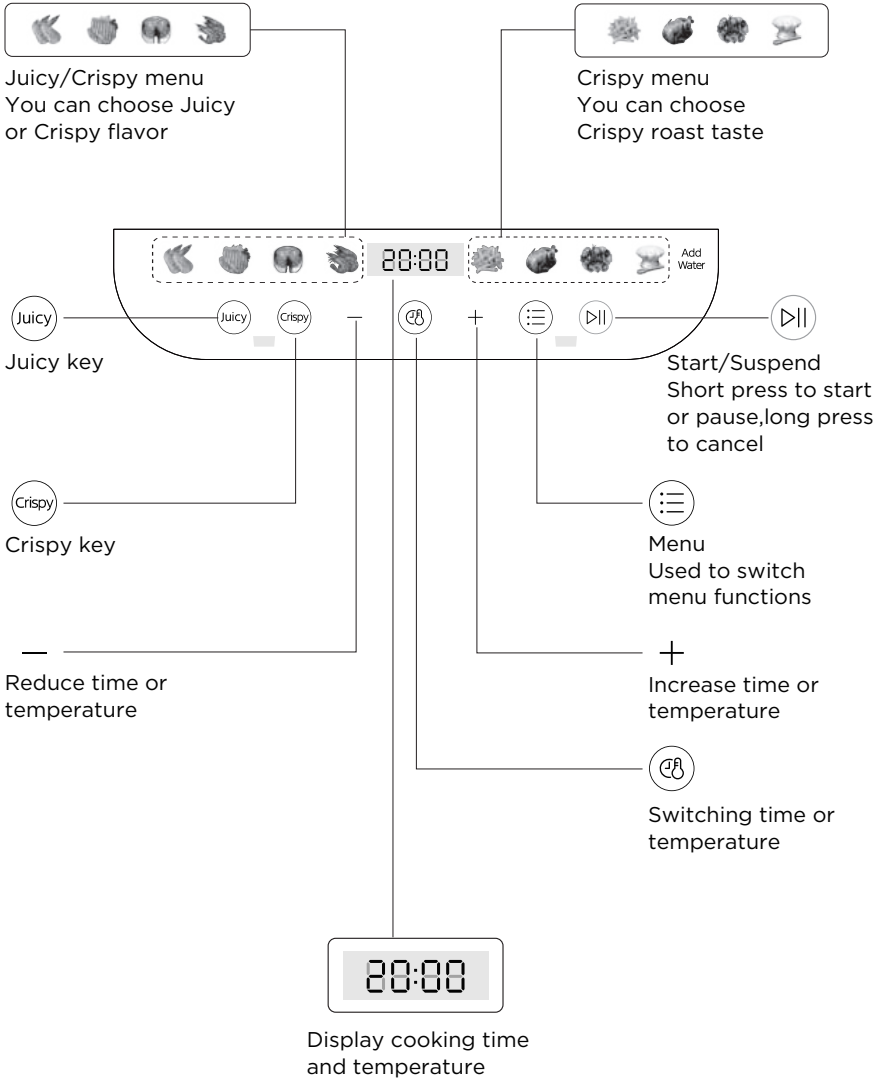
Juicy/Crispy menu
You can choose Juicy or Crispy flavor

Crispy menu
You can choose Crispy roast taste

20:00

Add Water

Juicy

Juicy

Crispy

—

+

Juicy key

Start/Suspend
Short press to start or pause,long press to cancel

Crispy

Crispy key

Menu
Used to switch menu functions

—

Reduce time or temperature

+

Increase time or temperature

Switching time or temperature

20:00

Display cooking time and temperature